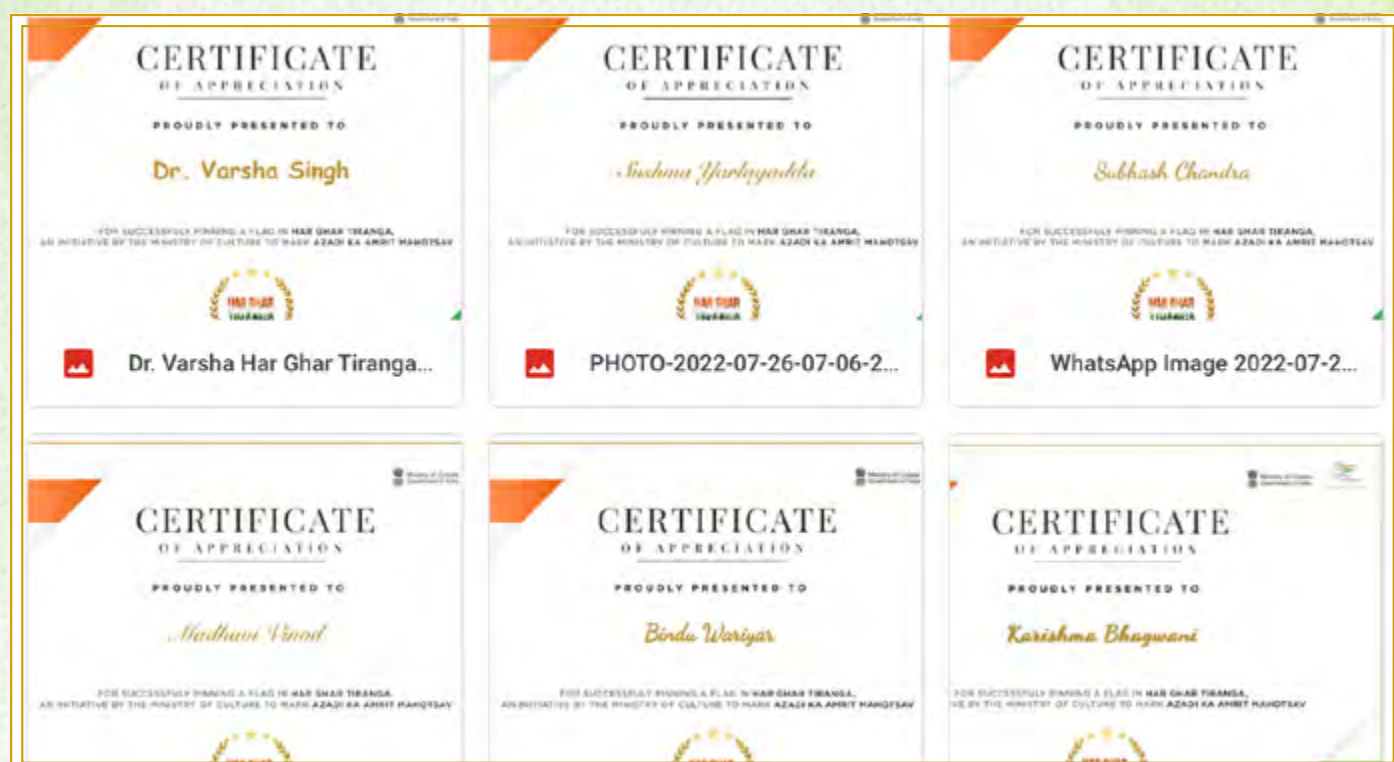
CERTIFICATE
OF APPRECIATION
PROUDLY PRESENTED TO
Dr. Varsha Singh
FOR SUCCESSFULLY PINNING A FLAG IN HAR GHAR TIRANGA, AN INITIATIVE BY THE MINISTRY OF CULTURE TO MARK AZADI KA AMRIT MAHOTSAV
HAR GHAR TIRANGA
Dr. Varsha Har Ghar Tiranga...

CERTIFICATE
OF APPRECIATION
PROUDLY PRESENTED TO
Sushma Yarlagadda
FOR SUCCESSFULLY PINNING A FLAG IN HAR GHAR TIRANGA, AN INITIATIVE BY THE MINISTRY OF CULTURE TO MARK AZADI KA AMRIT MAHOTSAV
HAR GHAR TIRANGA
PHOTO-2022-07-26-07-06-2...

CERTIFICATE
OF APPRECIATION
PROUDLY PRESENTED TO
Subhash Chandra
FOR SUCCESSFULLY PINNING A FLAG IN HAR GHAR TIRANGA, AN INITIATIVE BY THE MINISTRY OF CULTURE TO MARK AZADI KA AMRIT MAHOTSAV
HAR GHAR TIRANGA
WhatsApp Image 2022-07-2...

CERTIFICATE
OF APPRECIATION
PROUDLY PRESENTED TO
Madhavi Vinod
FOR SUCCESSFULLY PINNING A FLAG IN HAR GHAR TIRANGA, AN INITIATIVE BY THE MINISTRY OF CULTURE TO MARK AZADI KA AMRIT MAHOTSAV

CERTIFICATE
OF APPRECIATION
PROUDLY PRESENTED TO
Bindu Wariyar
FOR SUCCESSFULLY PINNING A FLAG IN HAR GHAR TIRANGA, AN INITIATIVE BY THE MINISTRY OF CULTURE TO MARK AZADI KA AMRIT MAHOTSAV

CERTIFICATE
OF APPRECIATION
PROUDLY PRESENTED TO
Karishma Bhagwani
FOR SUCCESSFULLY PINNING A FLAG IN HAR GHAR TIRANGA, AN INITIATIVE BY THE MINISTRY OF CULTURE TO MARK AZADI KA AMRIT MAHOTSAV